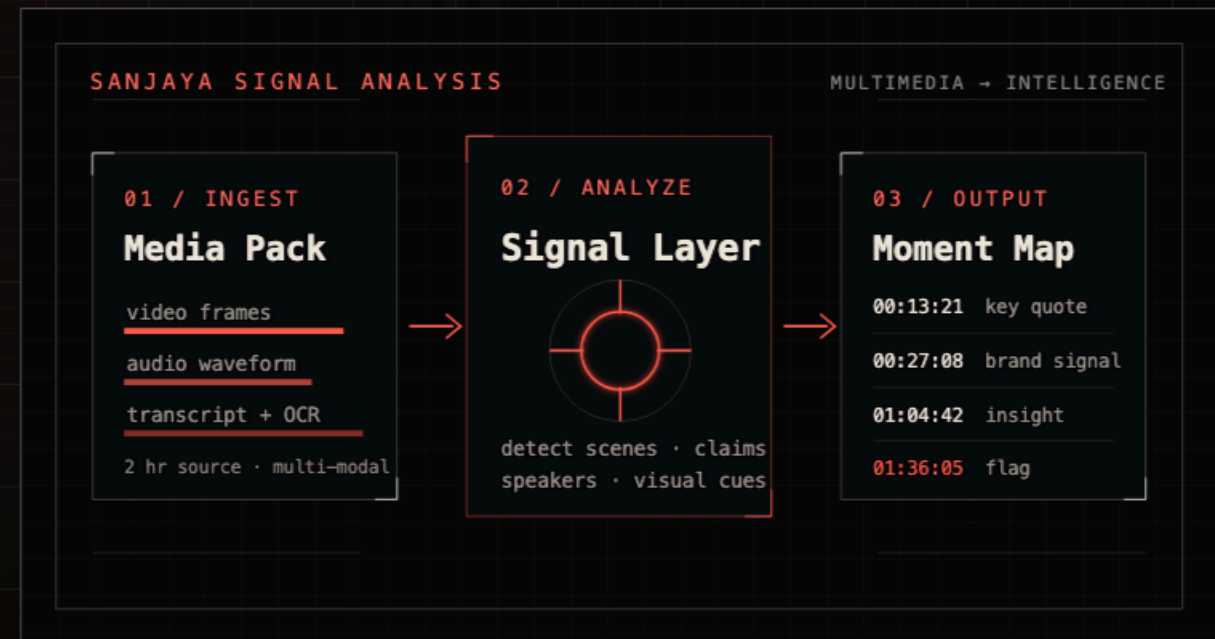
SANJAYA SIGNAL ANALYSIS

MULTIMEDIA → INTELLIGENCE

01 / INGEST

Media Pack

video frames

audio waveform

transcript + OCR

2 hr source · multi-modal

02 / ANALYZE

Signal Layer

detect scenes · claims
speakers · visual cues

03 / OUTPUT

Moment Map

00:13:21 key quote

00:27:08 brand signal

01:04:42 insight

01:36:05 flag